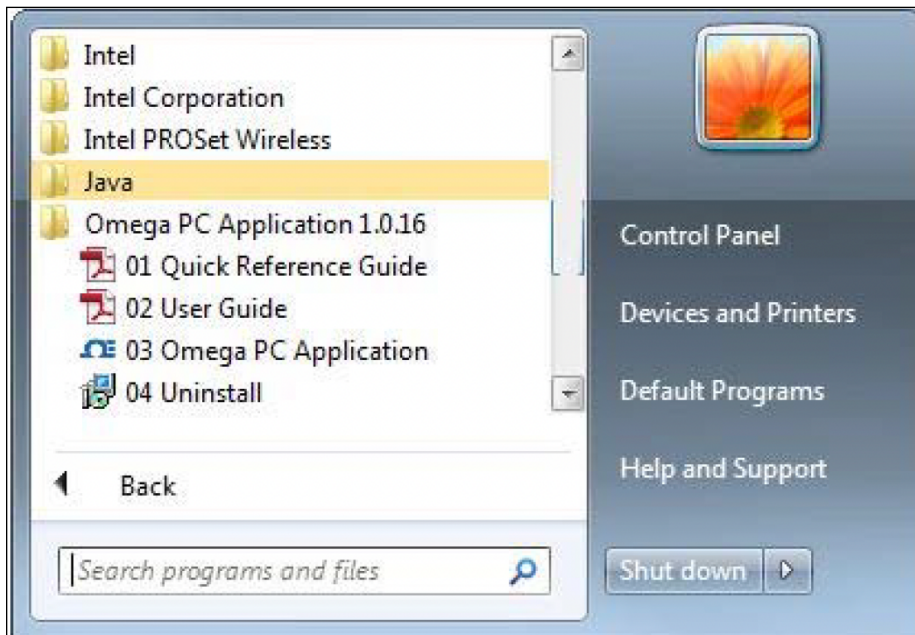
Intel
Intel Corporation
Intel PROSet Wireless
Java
Omega PC Application 1.0.16
01 Quick Reference Guide
02 User Guide
03 Omega PC Application
04 Uninstall

Back

Search programs and files

Control Panel
Devices and Printers
Default Programs
Help and Support

Shut down